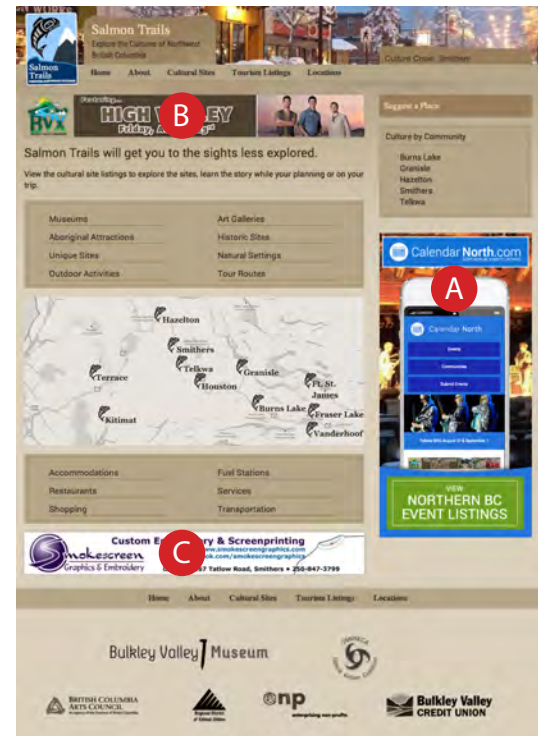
Salmon Trails

Salmon Trails
Explore the Culture of Northwest British Columbia

Culture Crawl: Smithers

Home About Cultural Sites Tourism Listings Locations

BVX Featuring... HIGH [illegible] EY Friday, A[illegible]

B

Suggest a Place

Culture by Community

Burns Lake
Granisle
Hazelton
Smithers
Telkwa

Salmon Trails will get you to the sights less explored.

View the cultural site listings to explore the sites, learn the story while your planning or on your trip.

| Museums | Art Galleries |
|---|---|
| Aboriginal Attractions | Historic Sites |
| Unique Sites | Natural Settings |
| Outdoor Activities | Tour Routes |

Hazelton
Smithers
Telkwa
Terrace
Houston
Granisle
Ft. St. James
Burns Lake
Fraser Lake
Kitimat
Vanderhoof

Calendar North.com

A

Calendar North

Events
Communities
Submit Events

VIEW NORTHERN BC EVENT LISTINGS

| Accommodations | Fuel Stations |
|---|---|
| Restaurants | Services |
| Shopping | Transportation |

Smokescreen Graphics & Embroidery

Custom E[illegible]ry & Screenprinting
www.smokescreengraphics.com
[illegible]ook.com/smokescreengraphics
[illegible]57 Tatlow Road, Smithers • 250-847-3799

C

Home About Cultural Sites Tourism Listings Locations

Bulkley Valley Museum

BRITISH COLUMBIA ARTS COUNCIL

enp

Bulkley Valley CREDIT UNION